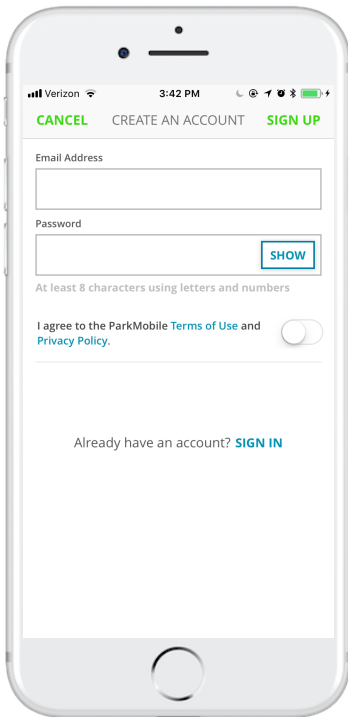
Verizon
3:42 PM

CANCEL CREATE AN ACCOUNT SIGN UP

Email Address

Password

SHOW

At least 8 characters using letters and numbers

I agree to the ParkMobile Terms of Use and Privacy Policy.

Already have an account? SIGN IN